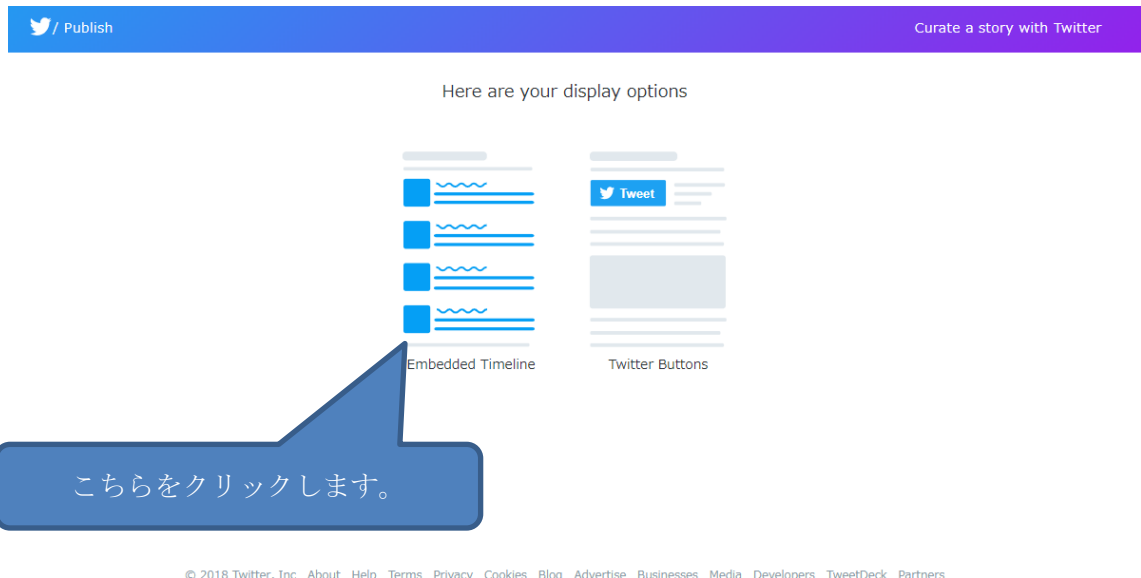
/ Publish

Curate a story with Twitter

Here are your display options

Tweet

Embedded Timeline

Twitter Buttons

こちらをクリックします。

© 2018 Twitter, Inc About Help Terms Privacy Cookies Blog Advertise Businesses Media Developers TweetDeck Partners